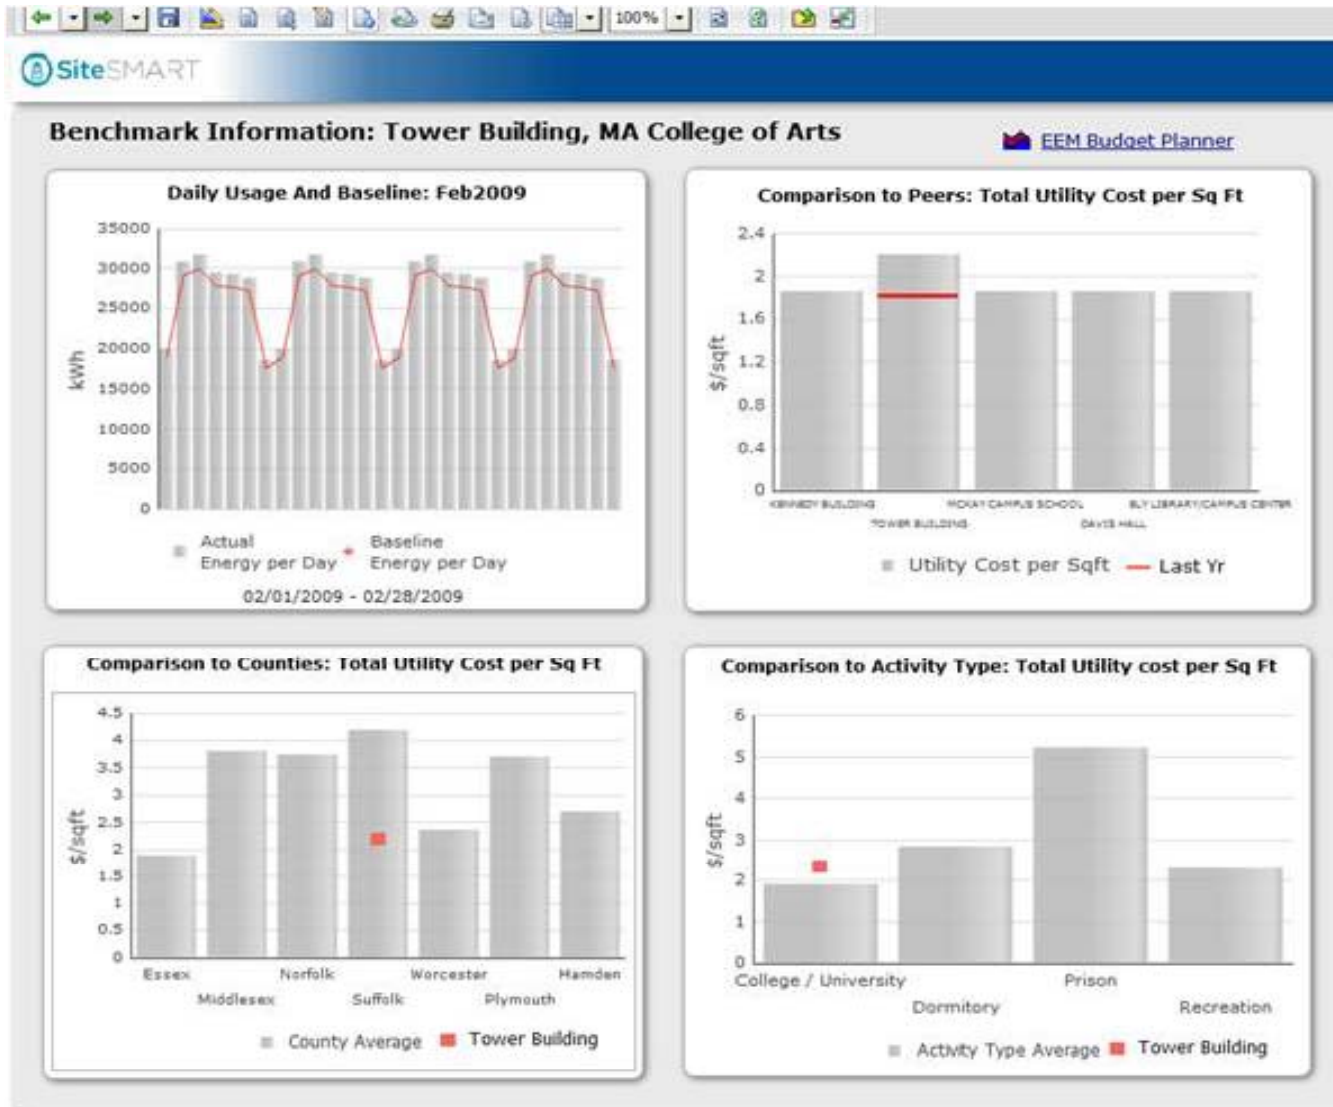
100%

SiteSMART

Benchmark Information: Tower Building, MA College of Arts

EEM Budget Planner

Daily Usage And Baseline: Feb2009

35000
30000
25000
20000
15000
10000
5000
0

kWh

Actual Energy per Day
Baseline Energy per Day

02/01/2009 - 02/28/2009

Comparison to Peers: Total Utility Cost per Sq Ft

2.4
2
1.6
1.2
0.8
0.4
0

$/sqft

KENNEDY BUILDING
TOWER BUILDING
MCKAY CAMPUS SCHOOL
DAVIS HALL
ELY LIBRARY/CAMPUS CENTER

Utility Cost per Sqft
Last Yr

Comparison to Counties: Total Utility Cost per Sq Ft

4.5
4
3.5
3
2.5
2
1.5
1
0.5
0

$/sqft

Essex
Middlesex
Norfolk
Suffolk
Worcester
Plymouth
Hamden

County Average
Tower Building

Comparison to Activity Type: Total Utility cost per Sq Ft

6
5
4
3
2
1
0

$/sqft

College / University
Dormitory
Prison
Recreation

Activity Type Average
Tower Building